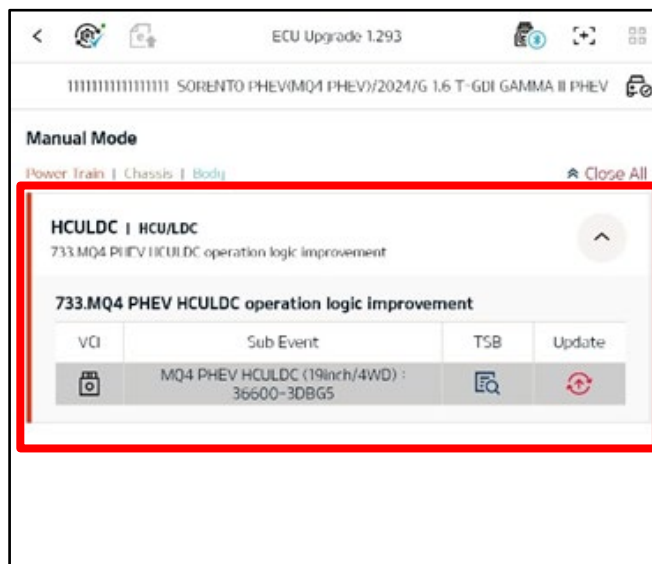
ECU Upgrade 1.293

11111111111111111 SORENTO PHEV(MQ4 PHEV)/2024/G 1.6 T-GDI GAMMA II PHEV

Manual Mode

Power Train | Chassis | Body

Close All

HCULDC | HCU/LDC
733.MQ4 PHEV HCULDC operation logic improvement

733.MQ4 PHEV HCULDC operation logic improvement

| VCI | Sub Event | TSB | Update |
|---|---|---|---|
| | MQ4 PHEV HCULDC (19inch/4WD) : 36600-3DBG5 | | |